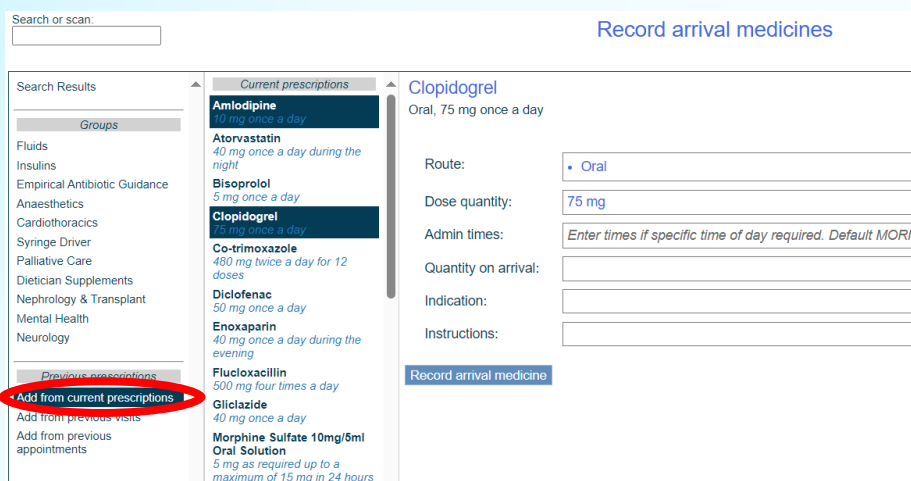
Search or scan:

Record arrival medicines

Search Results

Groups

Fluids
Insulins
Empirical Antibiotic Guidance
Anaesthetics
Cardiothoracics
Syringe Driver
Palliative Care
Dietician Supplements
Nephrology & Transplant
Mental Health
Neurology

Previous prescriptions

Add from current prescriptions
Add from previous visits
Add from previous appointments

Current prescriptions

Amlodipine
10 mg once a day
Atorvastatin
40 mg once a day during the night
Bisoprolol
5 mg once a day
Clopidogrel
75 mg once a day
Co-trimoxazole
480 mg twice a day for 12 doses
Diclofenac
50 mg once a day
Enoxaparin
40 mg once a day during the evening
Flucloxacillin
500 mg four times a day
Gliclazide
40 mg once a day
Morphine Sulfate 10mg/5ml Oral Solution
5 mg as required up to a maximum of 15 mg in 24 hours

Clopidogrel
Oral, 75 mg once a day

Route: • Oral
Dose quantity: 75 mg
Admin times: Enter times if specific time of day required. Default MORI
Quantity on arrival:
Indication:
Instructions:

Record arrival medicine